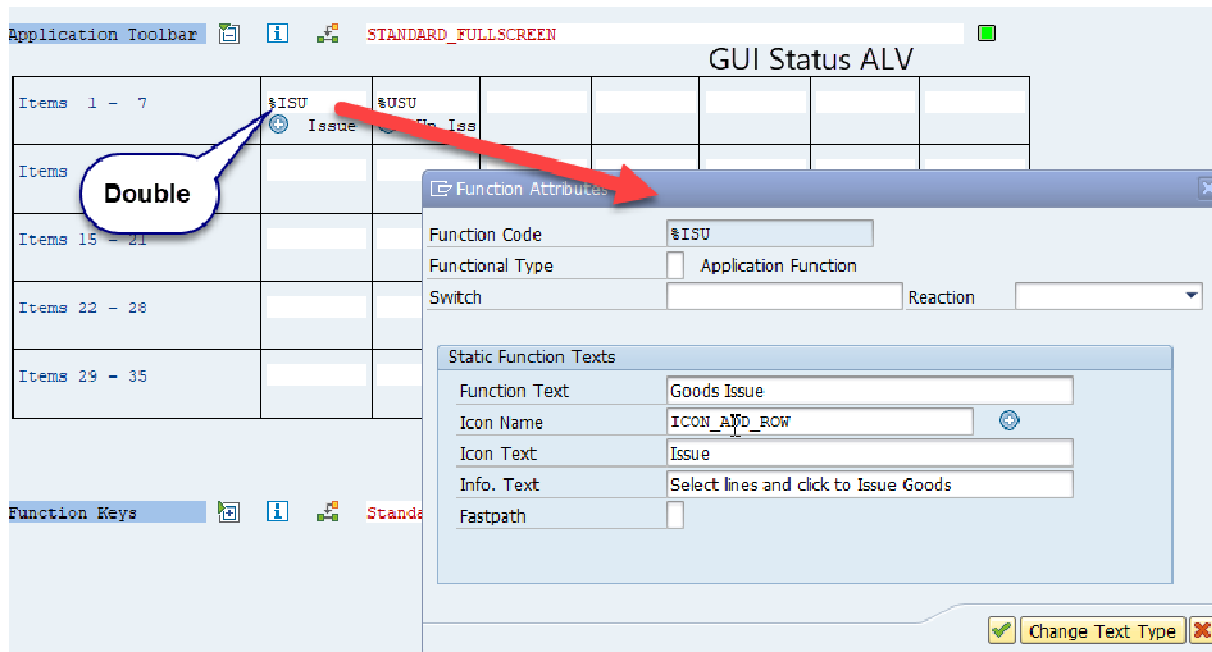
Application Toolbar STANDARD_FULLSCREEN

GUI Status ALV

Items 1 - 7 %ISU Issue %USU Un Iss

Items

Double

Items 15 - 21

Items 22 - 28

Items 29 - 35

Function Keys Standa

Function Attributes

Function Code %ISU

Functional Type Application Function

Switch Reaction

Static Function Texts

Function Text Goods Issue

Icon Name ICON_ADD_ROW

Icon Text Issue

Info. Text Select lines and click to Issue Goods

Fastpath

Change Text Type